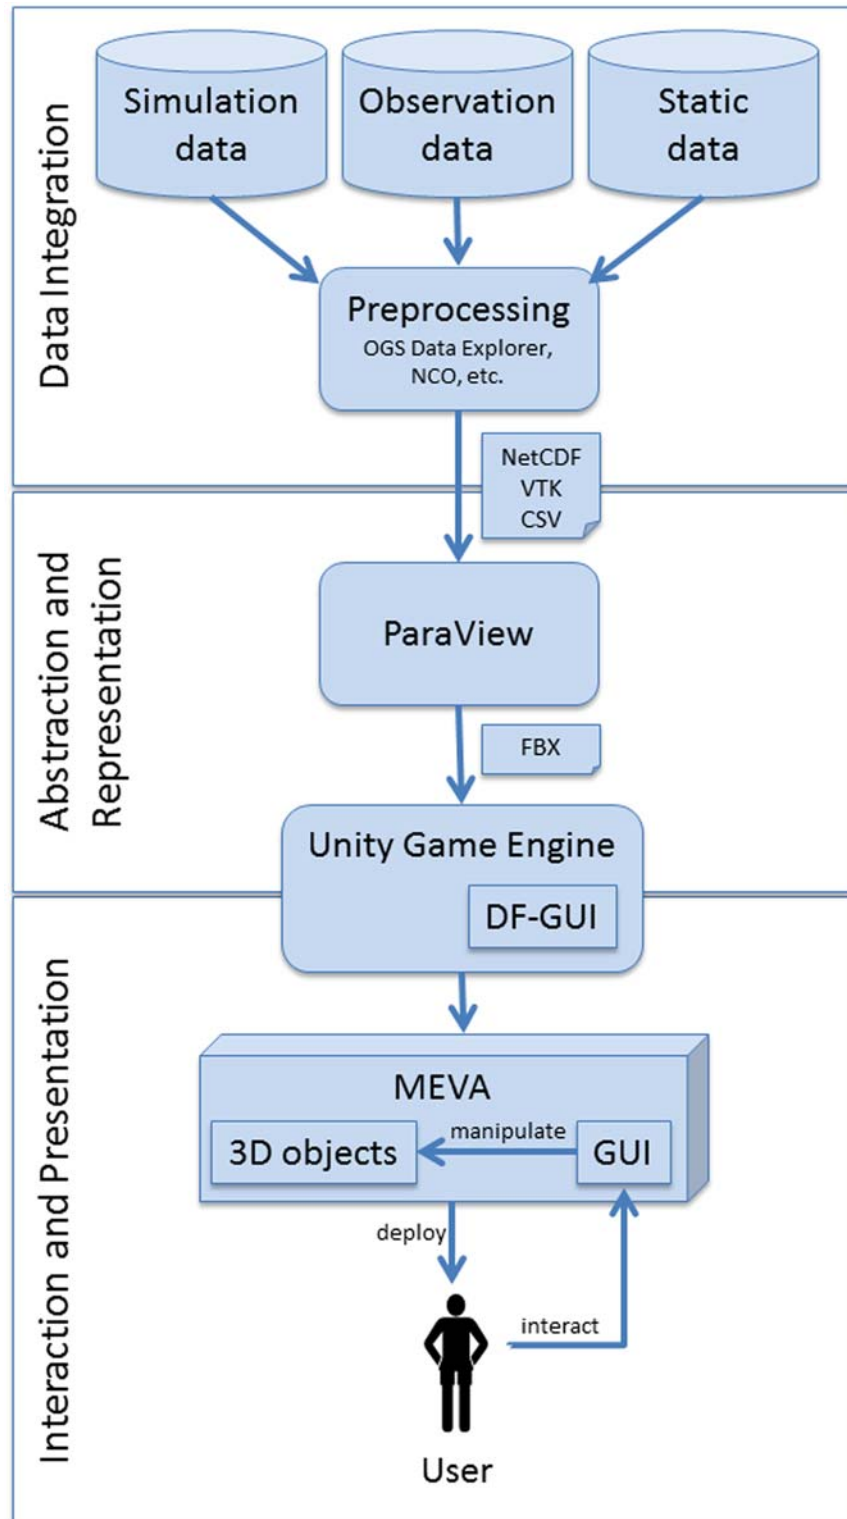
Data Integration

Simulation data

Observation data

Static data

Preprocessing
OGS Data Explorer, NCO, etc.

NetCDF
VTK
CSV

Abstraction and Representation

ParaView

FBX

Unity Game Engine

DF-GUI

Interaction and Presentation

MEVA

3D objects

manipulate

GUI

deploy

interact

User